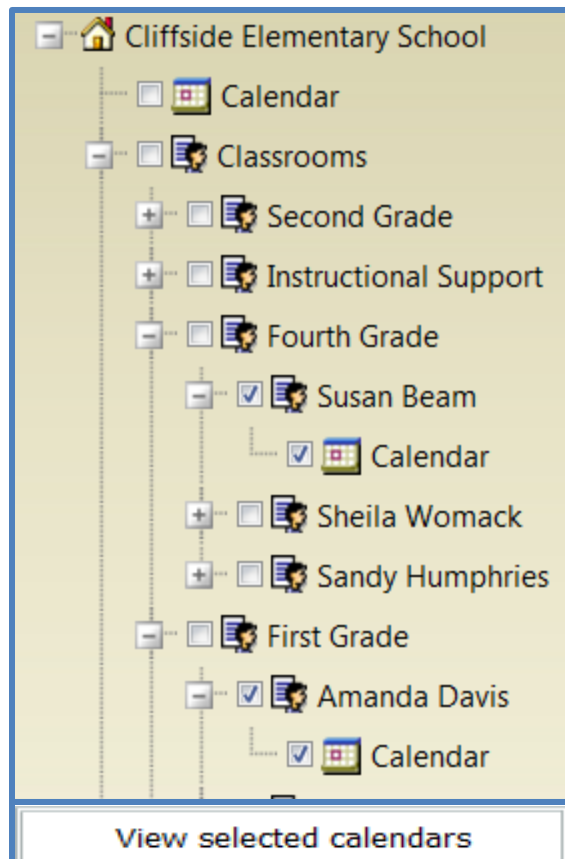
Cliffside Elementary School

Calendar

Classrooms

Second Grade

Instructional Support

Fourth Grade

Susan Beam

Calendar

Sheila Womack

Sandy Humphries

First Grade

Amanda Davis

Calendar

View selected calendars